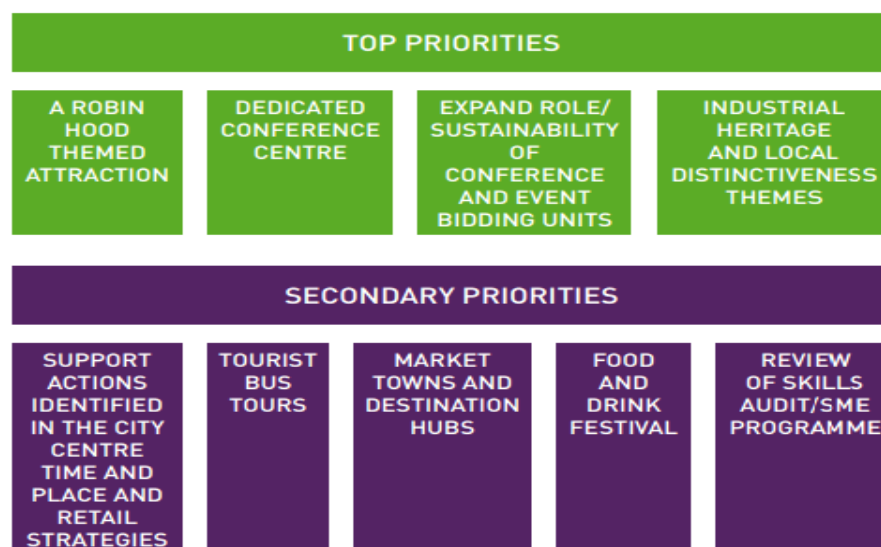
TOP PRIORITIES

A ROBIN HOOD THEMED ATTRACTION

DEDICATED CONFERENCE CENTRE

EXPAND ROLE/ SUSTAINABILITY OF CONFERENCE AND EVENT BIDDING UNITS

INDUSTRIAL HERITAGE AND LOCAL DISTINCTIVENESS THEMES

SECONDARY PRIORITIES

SUPPORT ACTIONS IDENTIFIED IN THE CITY CENTRE TIME AND PLACE AND RETAIL STRATEGIES

TOURIST BUS TOURS

MARKET TOWNS AND DESTINATION HUBS

FOOD AND DRINK FESTIVAL

REVIEW OF SKILLS AUDIT/SME PROGRAMME